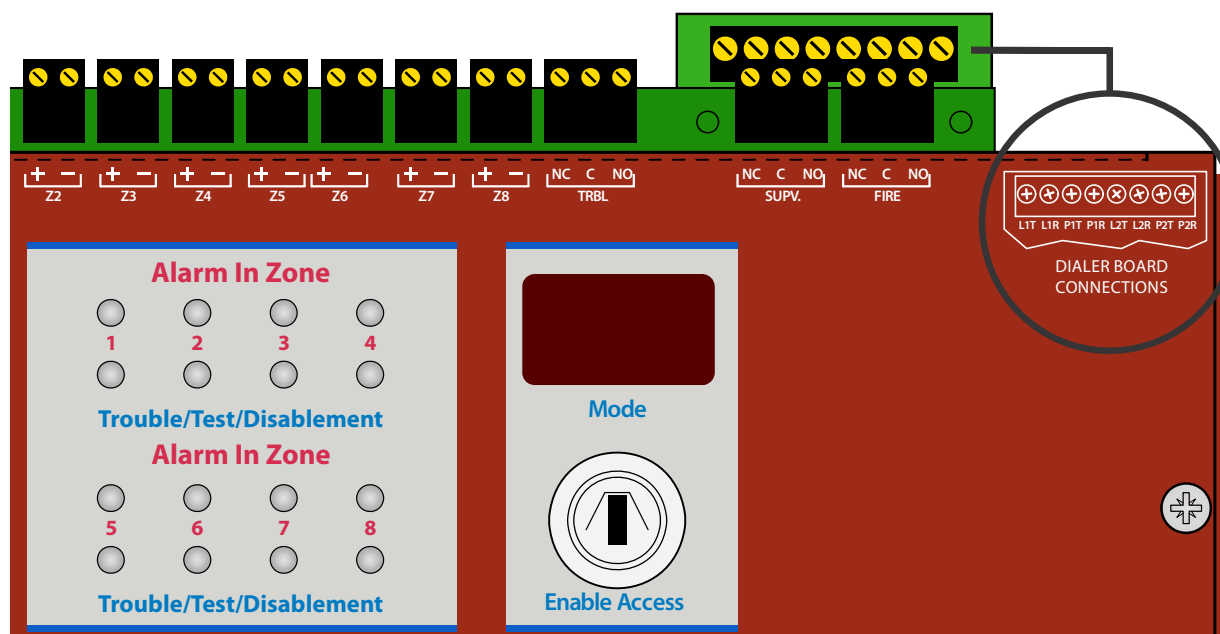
+ −
Z2
+ −
Z3
+ −
Z4
+ −
Z5
+ −
Z6
+ −
Z7
+ −
Z8
NC C NO
TRBL
NC C NO
SUPV.
NC C NO
FIRE

L1T L1R P1T P1R L2T L2R P2T P2R
DIALER BOARD CONNECTIONS

Alarm In Zone
1 2 3 4
Trouble/Test/Disablement
Alarm In Zone
5 6 7 8
Trouble/Test/Disablement

Mode
Enable Access